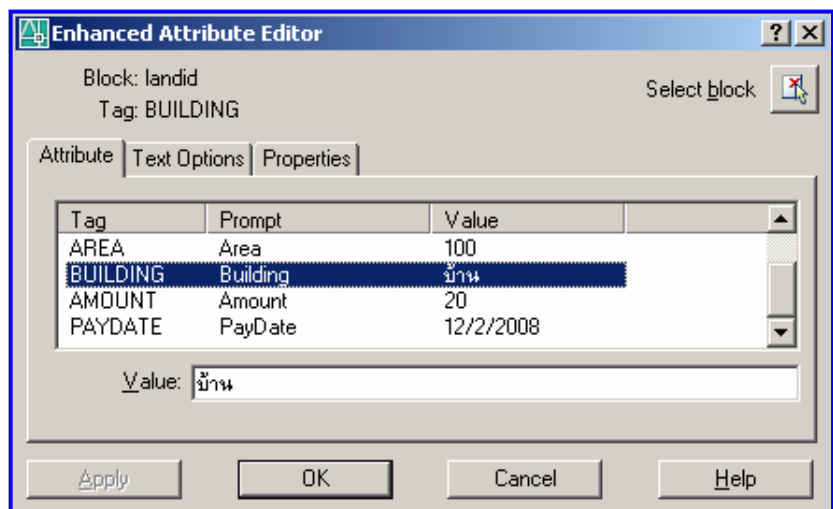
Enhanced Attribute Editor

?

Block: landid

Tag: BUILDING

Select block

Attribute | Text Options | Properties

| Tag | Prompt | Value |
|---|---|---|
| AREA | Area | 100 |
| BUILDING | Building | บ้าน |
| AMOUNT | Amount | 20 |
| PAYDATE | PayDate | 12/2/2008 |

Value: บ้าน

Apply | OK | Cancel | Help